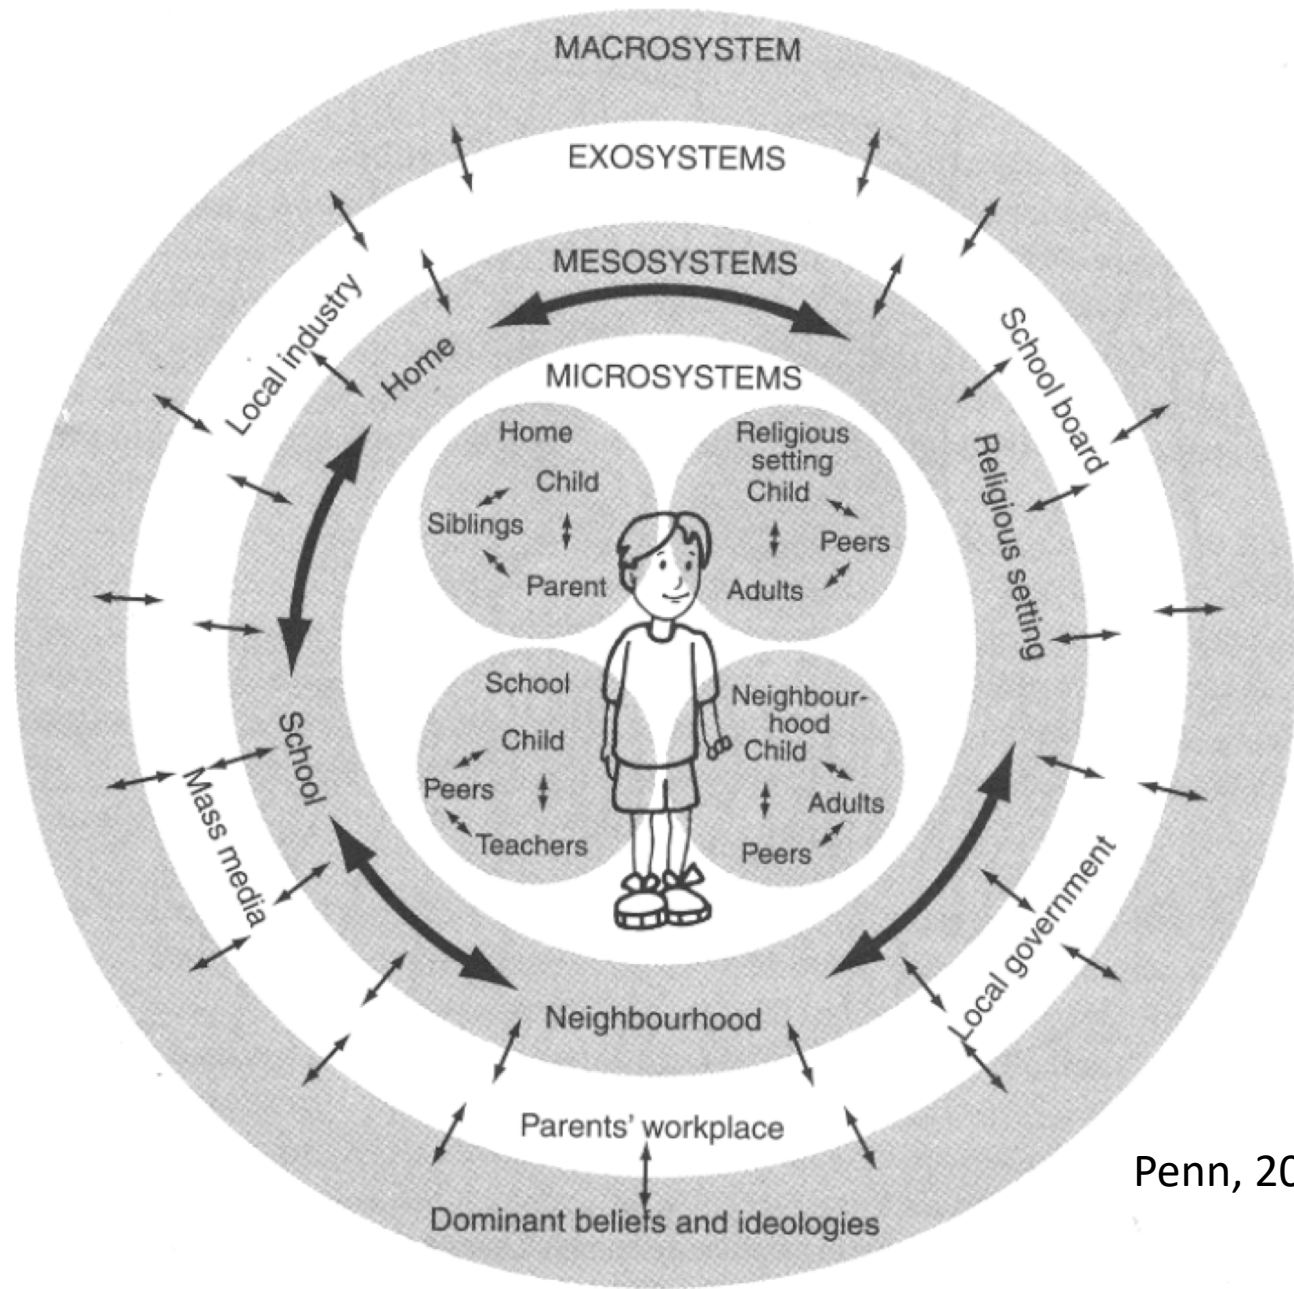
MACROSYSTEM

EXOSYSTEMS

MESOSYSTEMS

Local industry

Home

MICROSYSTEMS

School board

Religious setting

Home
Child
Siblings
Parent

Religious setting
Child
Peers
Adults

School
Child
Peers
Teachers

Neighbourhood
Child
Adults
Peers

School

Mass media

Local government

Neighbourhood

Parents' workplace

Dominant beliefs and ideologies

Penn, 20